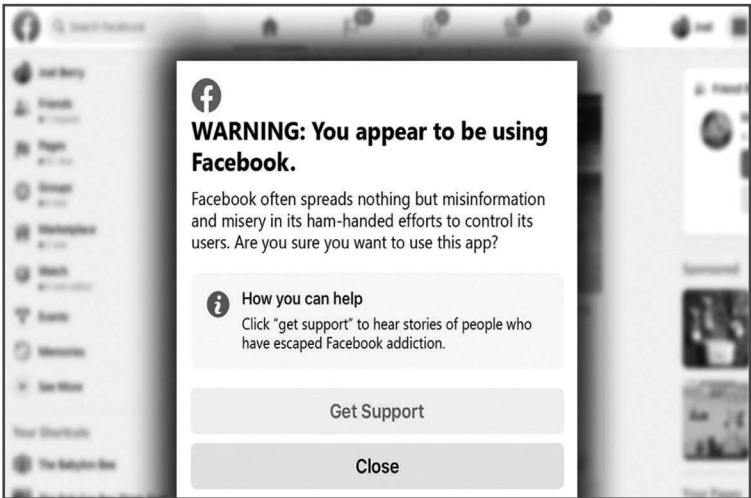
WARNING: You appear to be using Facebook.

Facebook often spreads nothing but misinformation and misery in its ham-handed efforts to control its users. Are you sure you want to use this app?

How you can help

Click "get support" to hear stories of people who have escaped Facebook addiction.

Get Support

Close